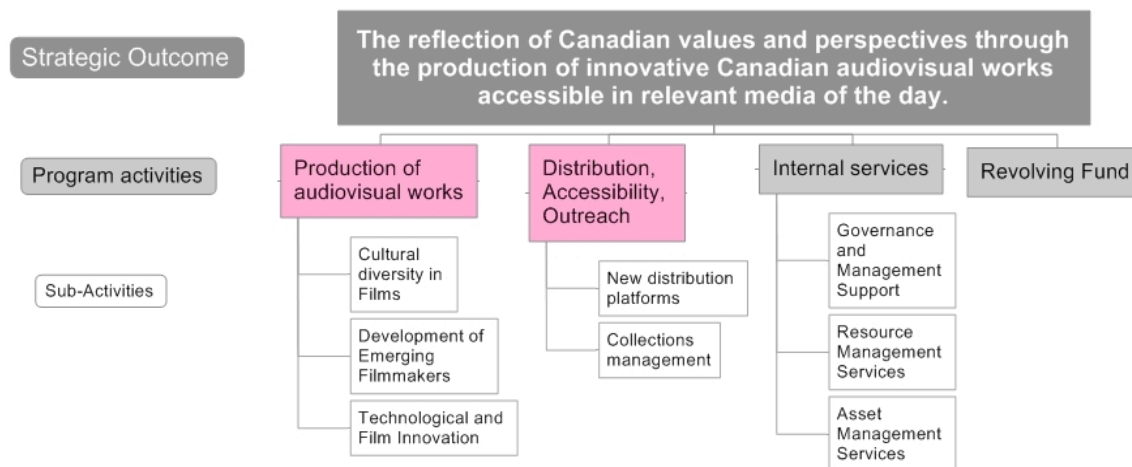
Strategic Outcome

The reflection of Canadian values and perspectives through the production of innovative Canadian audiovisual works accessible in relevant media of the day.

Program activities

Production of audiovisual works

Distribution, Accessibility, Outreach

Internal services

Revolving Fund

Sub-Activities

Cultural diversity in Films

Development of Emerging Filmmakers

Technological and Film Innovation

New distribution platforms

Collections management

Governance and Management Support

Resource Management Services

Asset Management Services